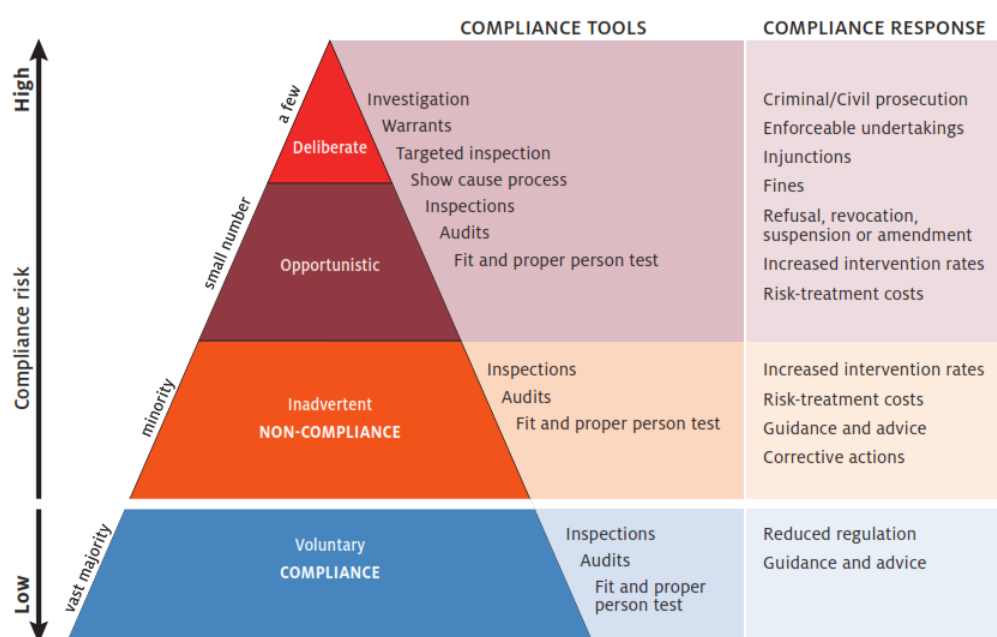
COMPLIANCE TOOLS

COMPLIANCE RESPONSE

High

Compliance risk

Low

a few

Deliberate

small number

Opportunistic

minority

Inadvertent
NON-COMPLIANCE

vast majority

Voluntary
COMPLIANCE

Investigation
Warrants
Targeted inspection
Show cause process
Inspections
Audits
Fit and proper person test

Criminal/Civil prosecution
Enforceable undertakings
Injunctions
Fines
Refusal, revocation, suspension or amendment
Increased intervention rates
Risk-treatment costs

Inspections
Audits
Fit and proper person test

Increased intervention rates
Risk-treatment costs
Guidance and advice
Corrective actions

Inspections
Audits
Fit and proper person test

Reduced regulation
Guidance and advice